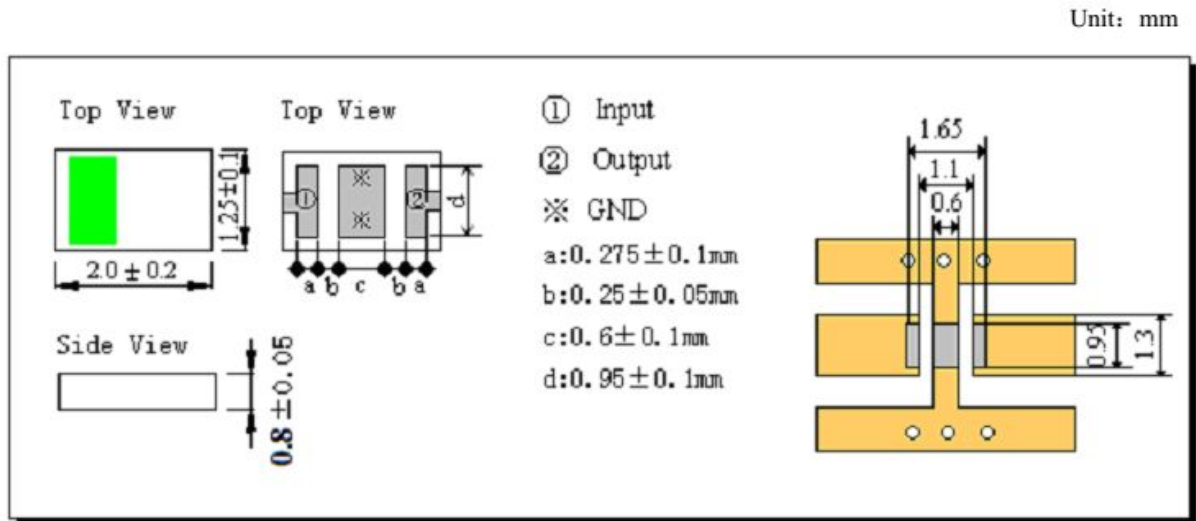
Unit：mm

Top View

1.25±0.1

2.0±0.2

Top View

①

※

※

②

d

a b c b a

Side View

0.8±0.05

① Input

② Output

※ GND

a:0.275±0.1mm

b:0.25±0.05mm

c:0.6±0.1mm

d:0.95±0.1mm

1.65

1.1

0.6

0.95

1.3